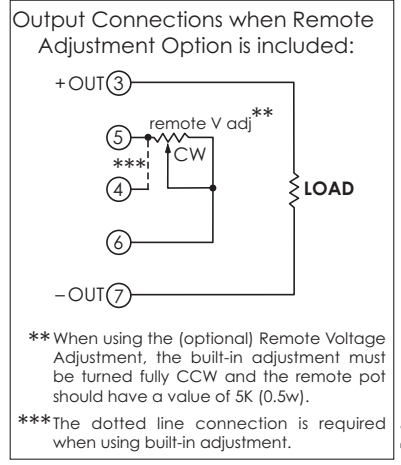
Output Connections when Remote Adjustment Option is included:

+OUT 3

5

remote V adj**

CW

***

4

LOAD

6

–OUT 7

** When using the (optional) Remote Voltage Adjustment, the built-in adjustment must be turned fully CCW and the remote pot should have a value of 5K (0.5w).

*** The dotted line connection is required when using built-in adjustment.